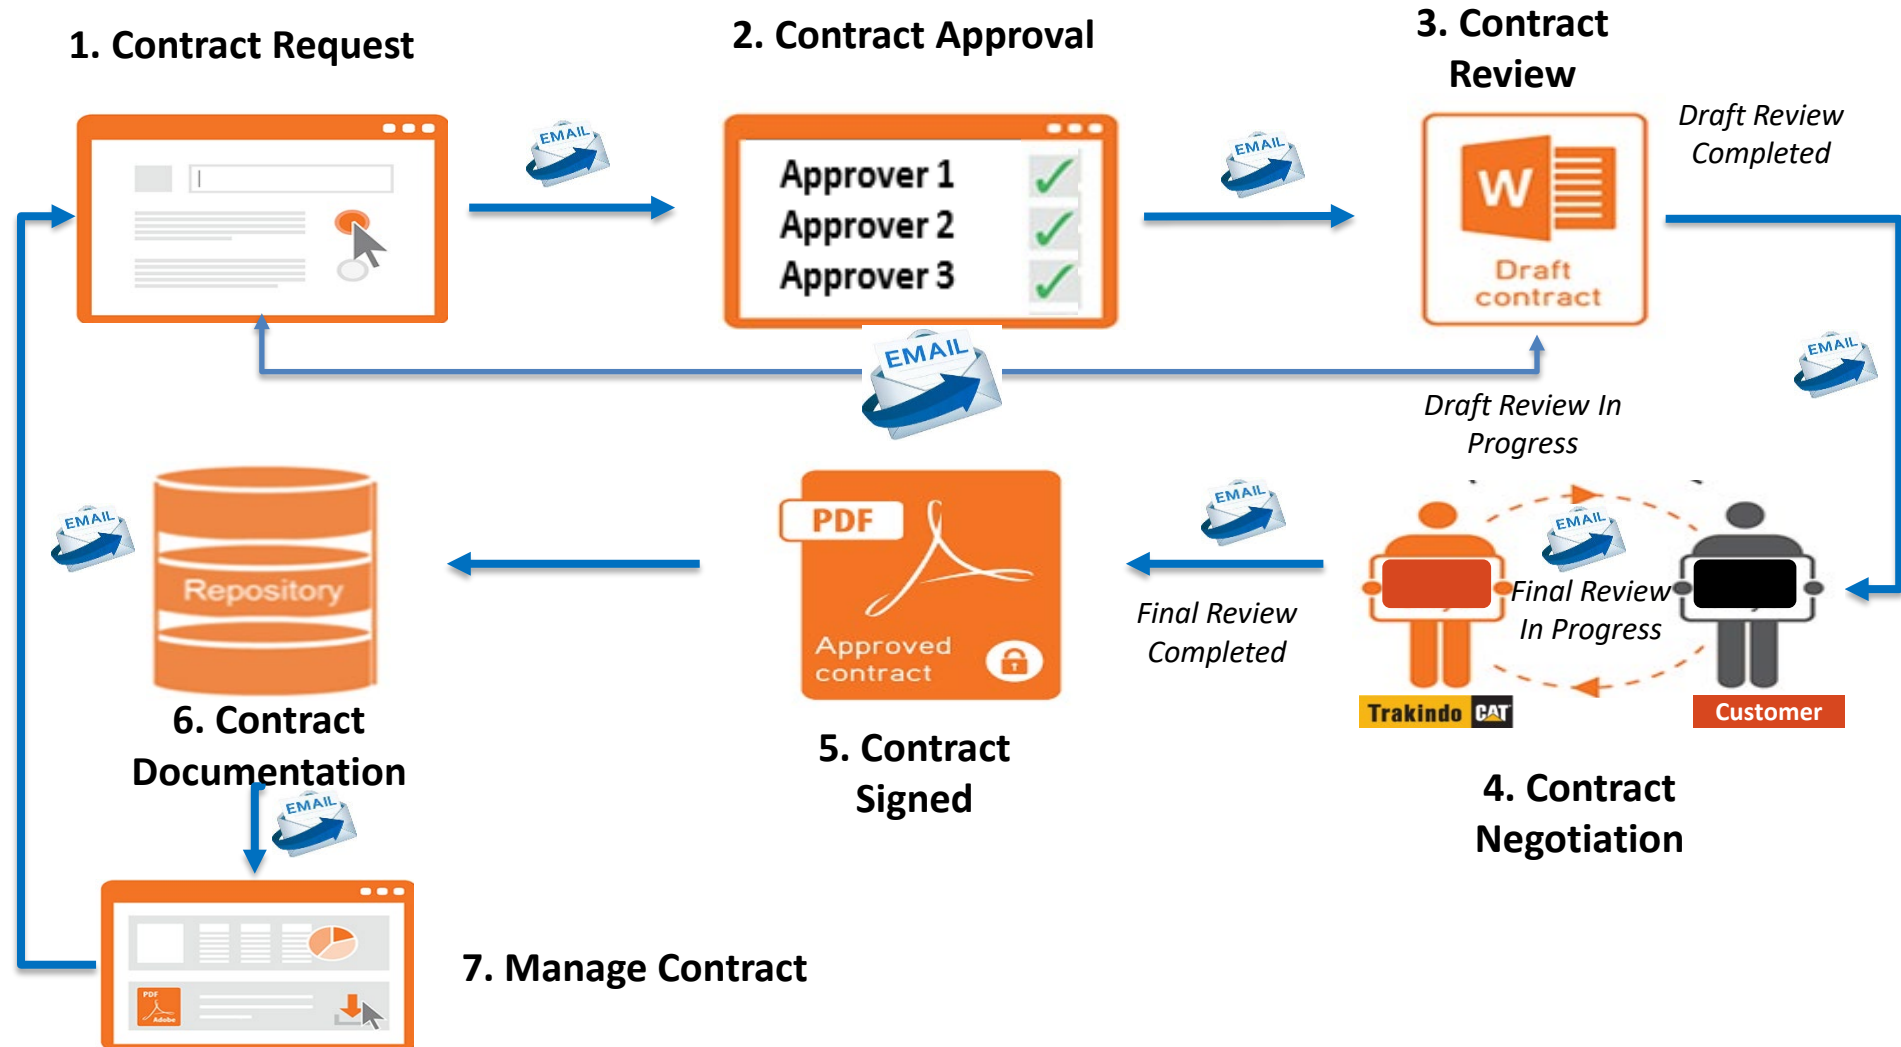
1. Contract Request

EMAIL

2. Contract Approval

Approver 1
Approver 2
Approver 3

EMAIL

3. Contract Review

W

Draft contract

Draft Review Completed

EMAIL

EMAIL

Draft Review In Progress

EMAIL

Repository

EMAIL

PDF

Approved contract

EMAIL

Final Review Completed

EMAIL

Final Review In Progress

Trakindo CAT

Customer

6. Contract Documentation

EMAIL

5. Contract Signed

4. Contract Negotiation

PDF
Adobe

7. Manage Contract